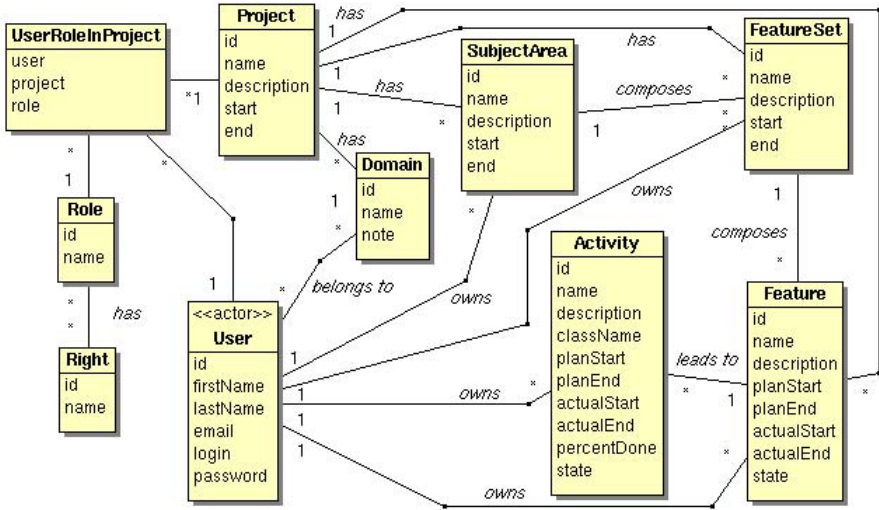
UserRoleInProject
user
project
role

Project
id
name
description
start
end

SubjectArea
id
name
description
start
end

FeatureSet
id
name
description
start
end

Domain
id
name
note

Role
id
name

Right
id
name

<<actor>>
User
id
firstName
lastName
email
login
password

Activity
id
name
description
className
planStart
planEnd
actualStart
actualEnd
percentDone
state

Feature
id
name
description
planStart
planEnd
actualStart
actualEnd
state

has
has
has
has
has
composes
composes
owns
owns
owns
owns
belongs to
leads to

1 1 1 1 1 1 1 1 1 1 1 1 1 1
* * * * * * * * * * * * * * * * * *